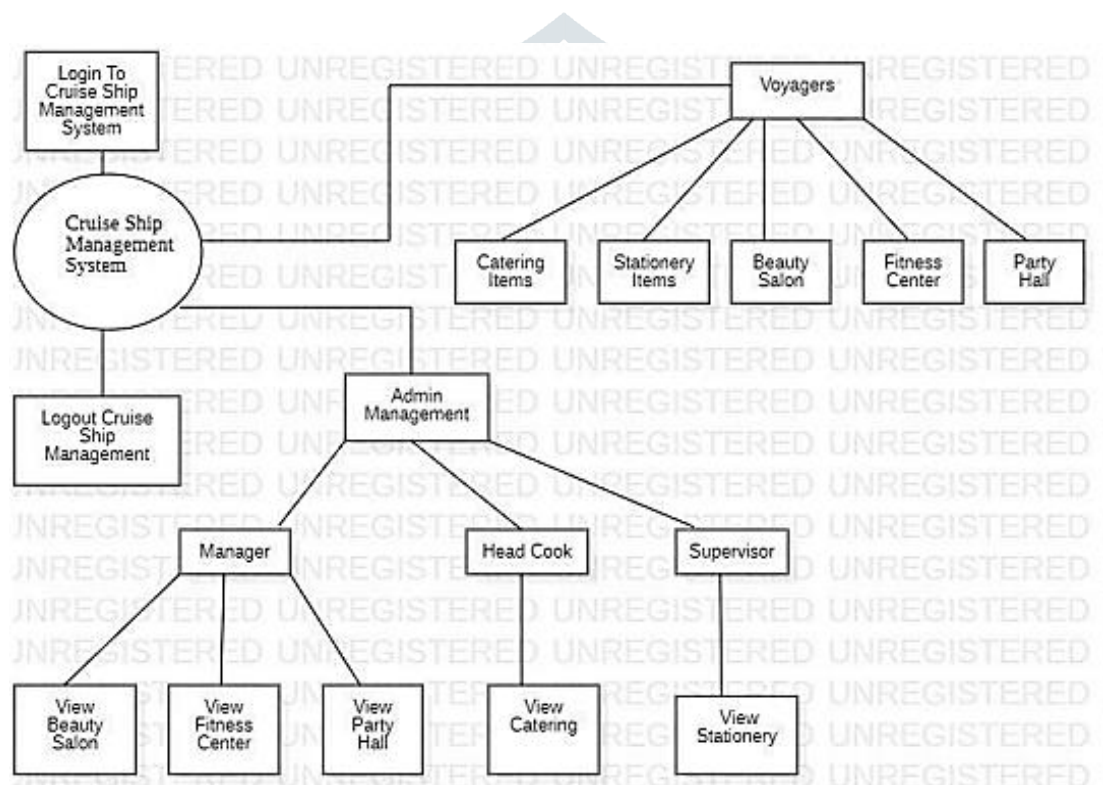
Login To Cruise Ship Management System

Voyagers

Cruise Ship Management System

Catering Items

Stationery Items

Beauty Salon

Fitness Center

Party Hall

Admin Management

Logout Cruise Ship Management

Manager

Head Cook

Supervisor

View Beauty Salon

View Fitness Center

View Party Hall

View Catering

View Stationery

UNREGISTERED UNREGISTERED UNREGISTERED UNREGISTERED